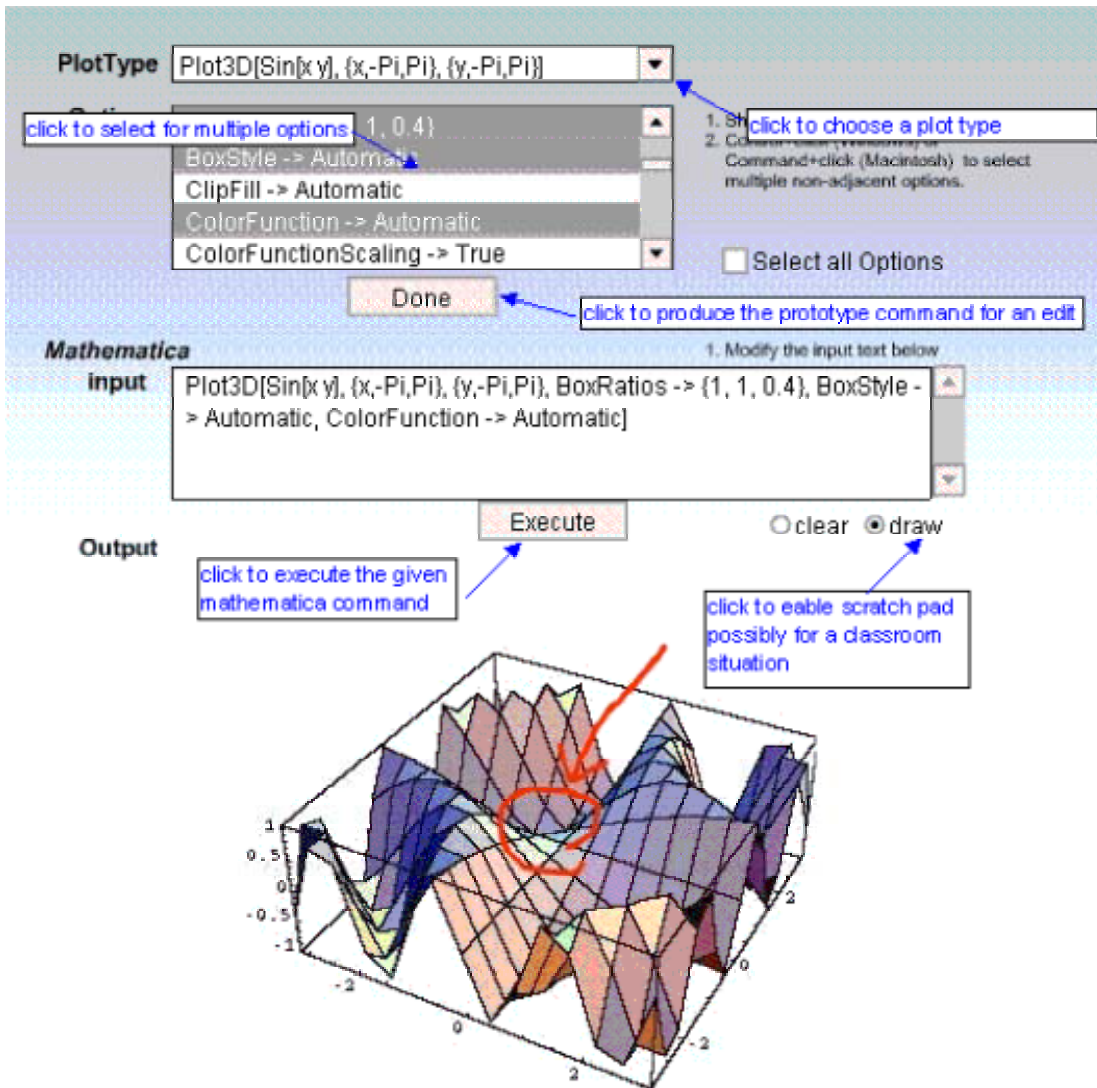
PlotType Plot3D[Sin[x y], {x,-Pi,Pi}, {y,-Pi,Pi}]

Options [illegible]

click to select for multiple options
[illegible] 1, 0.4}
BoxStyle -> Automatic
ClipFill -> Automatic
ColorFunction -> Automatic
ColorFunctionScaling -> True

1. Sh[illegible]
2. Co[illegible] (Windows) or Command+click (Macintosh) to select multiple non-adjacent options.

click to choose a plot type

Select all Options

Done

click to produce the prototype command for an edit

Mathematica input

1. Modify the input text below

Plot3D[Sin[x y], {x,-Pi,Pi}, {y,-Pi,Pi}, BoxRatios -> {1, 1, 0.4}, BoxStyle -> Automatic, ColorFunction -> Automatic]

Execute

clear draw

Output

click to execute the given mathematica command

click to eable scratch pad possibly for a classroom situation

1
0.5
0
-0.5
-1
-2
0
2
2
0
-2